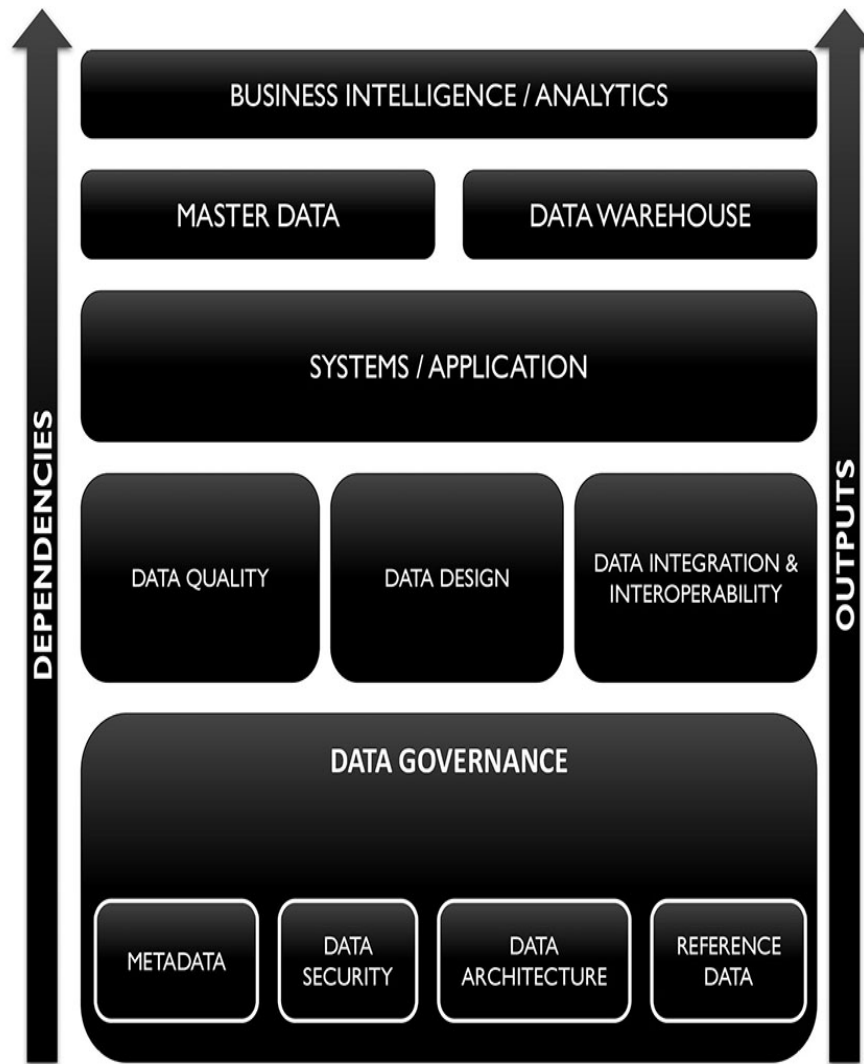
DEPENDENCIES

BUSINESS INTELLIGENCE / ANALYTICS

MASTER DATA

DATA WAREHOUSE

SYSTEMS / APPLICATION

DATA QUALITY

DATA DESIGN

DATA INTEGRATION & INTEROPERABILITY

DATA GOVERNANCE

METADATA

DATA SECURITY

DATA ARCHITECTURE

REFERENCE DATA

OUTPUTS